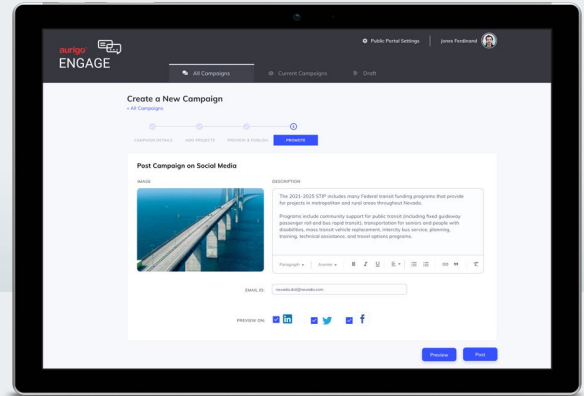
aurigo ENGAGE

Public Portal Settings | Jonas Ferdinand

All Campaigns | Current Campaigns | Draft

Create a New Campaign
< All Campaigns

CAMPAIGN DETAILS | ADD PROJECTS | PREVIEW & PUBLISH | PROMOTE

Post Campaign on Social Media

IMAGE

DESCRIPTION

The 2021-2025 STIP includes many Federal transit funding programs that provide for projects in metropolitan and rural areas throughout Nevada.

Programs include community support for public transit (including fixed guideway passenger rail and bus rapid transit), transportation for seniors and people with disabilities, mass transit vehicle replacement, intercity bus service, planning, training, technical assistance, and travel options programs.

Paragraph | Avenir | B | I | U

EMAIL ID: nevada.dot@nevada.com

PREVIEW ON: in f

Preview | Post